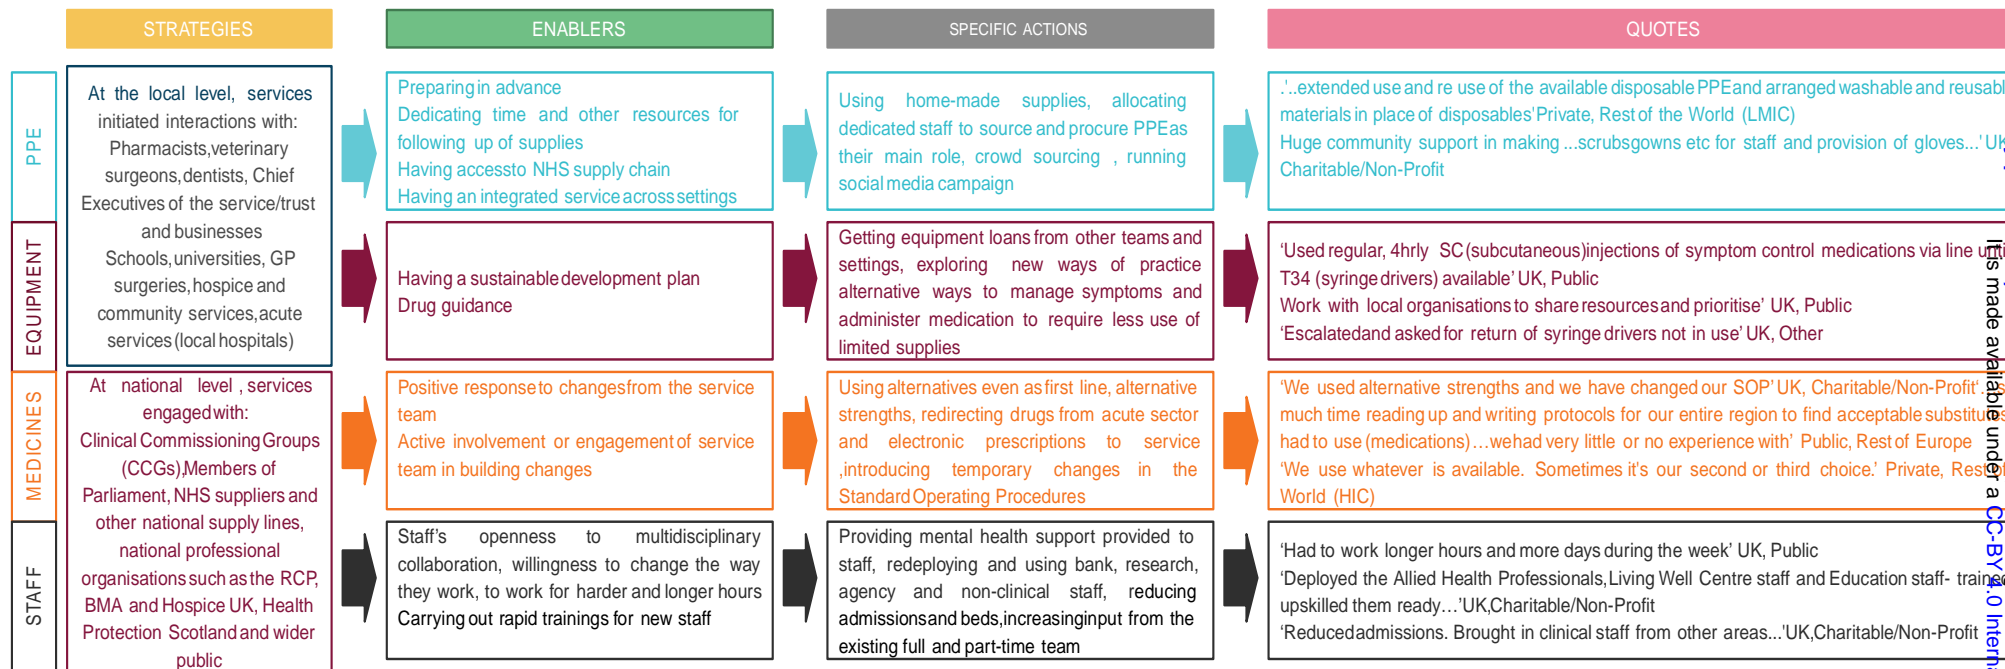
STRATEGIES

ENABLERS

SPECIFIC ACTIONS

QUOTES

PPE

EQUIPMENT

MEDICINES

STAFF

At the local level, services initiated interactions with: Pharmacists,veterinary surgeons,dentists, Chief Executives of the service/trust and businesses Schools,universities, GP surgeries,hospice and community services,acute services (local hospitals)

At national level , services engaged with: Clinical Commissioning Groups (CCGs),Members of Parliament, NHS suppliers and other national supply lines, national professional organisations such as the RCP, BMA and Hospice UK, Health Protection Scotland and wider public

Preparing in advance
Dedicating time and other resources for following up of supplies
Having accessto NHS supply chain
Having an integrated service across settings

Using home-made supplies, allocating dedicated staff to source and procure PPEas their main role, crowd sourcing , running social media campaign

'..extended use and re use of the available disposable PPEand arranged washable and reusabl materials in place of disposables'Private, Rest of the World (LMIC)
Huge community support in making ...scrubsgowns etc for staff and provision of gloves...' UK Charitable/Non-Profit

Having a sustainable development plan
Drug guidance

Getting equipment loans from other teams and settings, exploring new ways of practice alternative ways to manage symptoms and administer medication to require less use of limited supplies

'Used regular, 4hrly SC(subcutaneous)injections of symptom control medications via line u T34 (syringe drivers) available' UK, Public
Work with local organisations to share resources and prioritise' UK, Public
'Escalatedand asked for return of syringe drivers not in use' UK, Other

Positive response to changes from the service team
Active involvement or engagement of service team in building changes

Using alternatives even as first line, alternative strengths, redirecting drugs from acute sector and electronic prescriptions to service ,introducing temporary changes in the Standard Operating Procedures

'We used alternative strengths and we have changed our SOP' UK, Charitable/Non-Profit' much time reading up and writing protocols for our entire region to find acceptable substitu had to use (medications)...wehad very little or no experience with' Public, Rest of Europe 'We use whatever is available. Sometimes it's our second or third choice.' Private, Rest World (HIC)

Staff's openness to multidisciplinary collaboration, willingness to change the way they work, to work for harder and longer hours
Carrying out rapid trainings for new staff

Providing mental health support provided to staff, redeploying and using bank, research, agency and non-clinical staff, reducing admissionsand beds,increasinginput from the existing full and part-time team

'Had to work longer hours and more days during the week' UK, Public
'Deployed the Allied Health Professionals,Living Well Centre staff and Education staff- train upskilled them ready…'UK,Charitable/Non-Profit
'Reducedadmissions. Brought in clinical staff from other areas...'UK,Charitable/Non-Profit

It is made available under a CC-BY 4.0 Intern